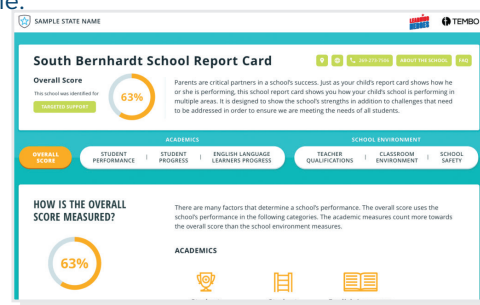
SAMPLE STATE NAME

LEADING EDGES TEMBO

South Bernhardt School Report Card

555-555-5555 ABOUT THE SCHOOL FAQ

Overall Score

This school was identified for

TARGETED SUPPORT

63%

Parents are critical partners in a school's success. Just as your child's report card shows how he or she is performing, this school report card shows you how your child's school is performing in multiple areas. It is designed to show the school's strengths in addition to challenges that need to be addressed in order to ensure we are meeting the needs of all students.

ACADEMICS

SCHOOL ENVIRONMENT

OVERALL SCORE

STUDENT PERFORMANCE

STUDENT PROGRESS

ENGLISH LANGUAGE LEARNERS PROGRESS

TEACHER QUALIFICATIONS

CLASSROOM ENVIRONMENT

SCHOOL SAFETY

HOW IS THE OVERALL SCORE MEASURED?

There are many factors that determine a school's performance. The overall score uses the school's performance in the following categories. The academic measures count more towards the overall score than the school environment measures.

63%

ACADEMICS